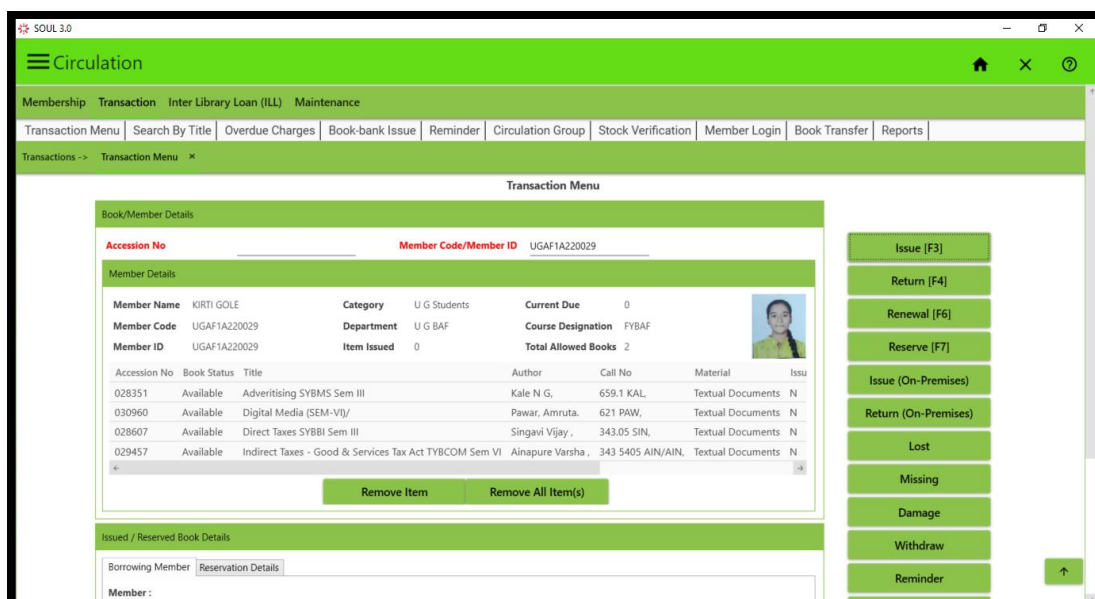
SOUL 3.0

Circulation

Membership Transaction Inter Library Loan (ILL) Maintenance

Transaction Menu | Search By Title | Overdue Charges | Book-bank Issue | Reminder | Circulation Group | Stock Verification | Member Login | Book Transfer | Reports

Transactions -> Transaction Menu ×

Transaction Menu

Book/Member Details

Accession No

Member Code/Member ID UGAF1A220029

Member Details

Member Name KIRTI GOLE
Category U G Students
Current Due 0
Member Code UGAF1A220029
Department U G BAF
Course Designation FYBAF
Member ID UGAF1A220029
Item Issued 0
Total Allowed Books 2

| Accession No | Book Status | Title | Author | Call No | Material | Issu |
|---|---|---|---|---|---|---|
| 028351 | Available | Adveritising SYBMS Sem III | Kale N G, | 659.1 KAL, | Textual Documents | N |
| 030960 | Available | Digital Media (SEM-VI)/ | Pawar, Amruta. | 621 PAW, | Textual Documents | N |
| 028607 | Available | Direct Taxes SYBBI Sem III | Singavi Vijay , | 343.05 SIN, | Textual Documents | N |
| 029457 | Available | Indirect Taxes - Good & Services Tax Act TYBCOM Sem VI | Ainapure Varsha , | 343 5405 AIN/AIN, | Textual Documents | N |

Remove Item
Remove All Item(s)

Issued / Reserved Book Details

Borrowing Member
Reservation Details

Member :

Issue [F3]
Return [F4]
Renewal [F6]
Reserve [F7]
Issue (On-Premises)
Return (On-Premises)
Lost
Missing
Damage
Withdraw
Reminder